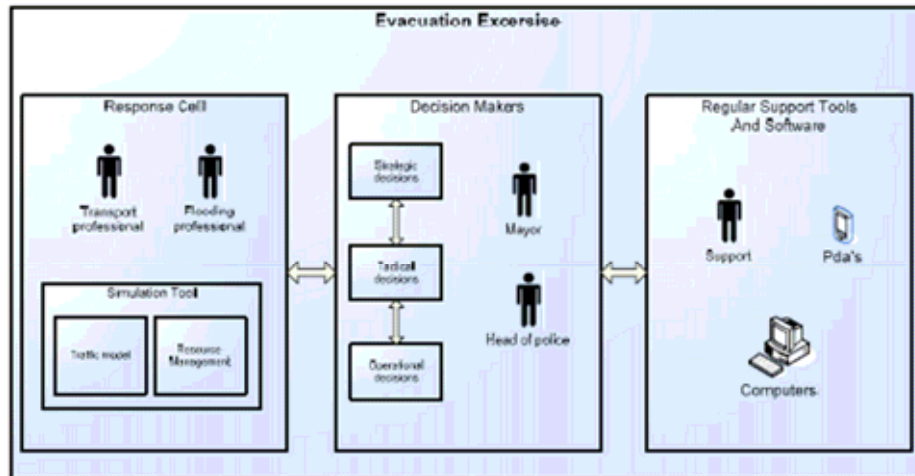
Evacuation Excersise

Response Cell

Transport professional

Flooding professional

Simulation Tool

Traffic model

Resource Management

Decision Makers

Strategic decisions

Tactical decisions

Operational decisions

Mayor

Head of police

Regular Support Tools And Software

Support

Pda's

Computers